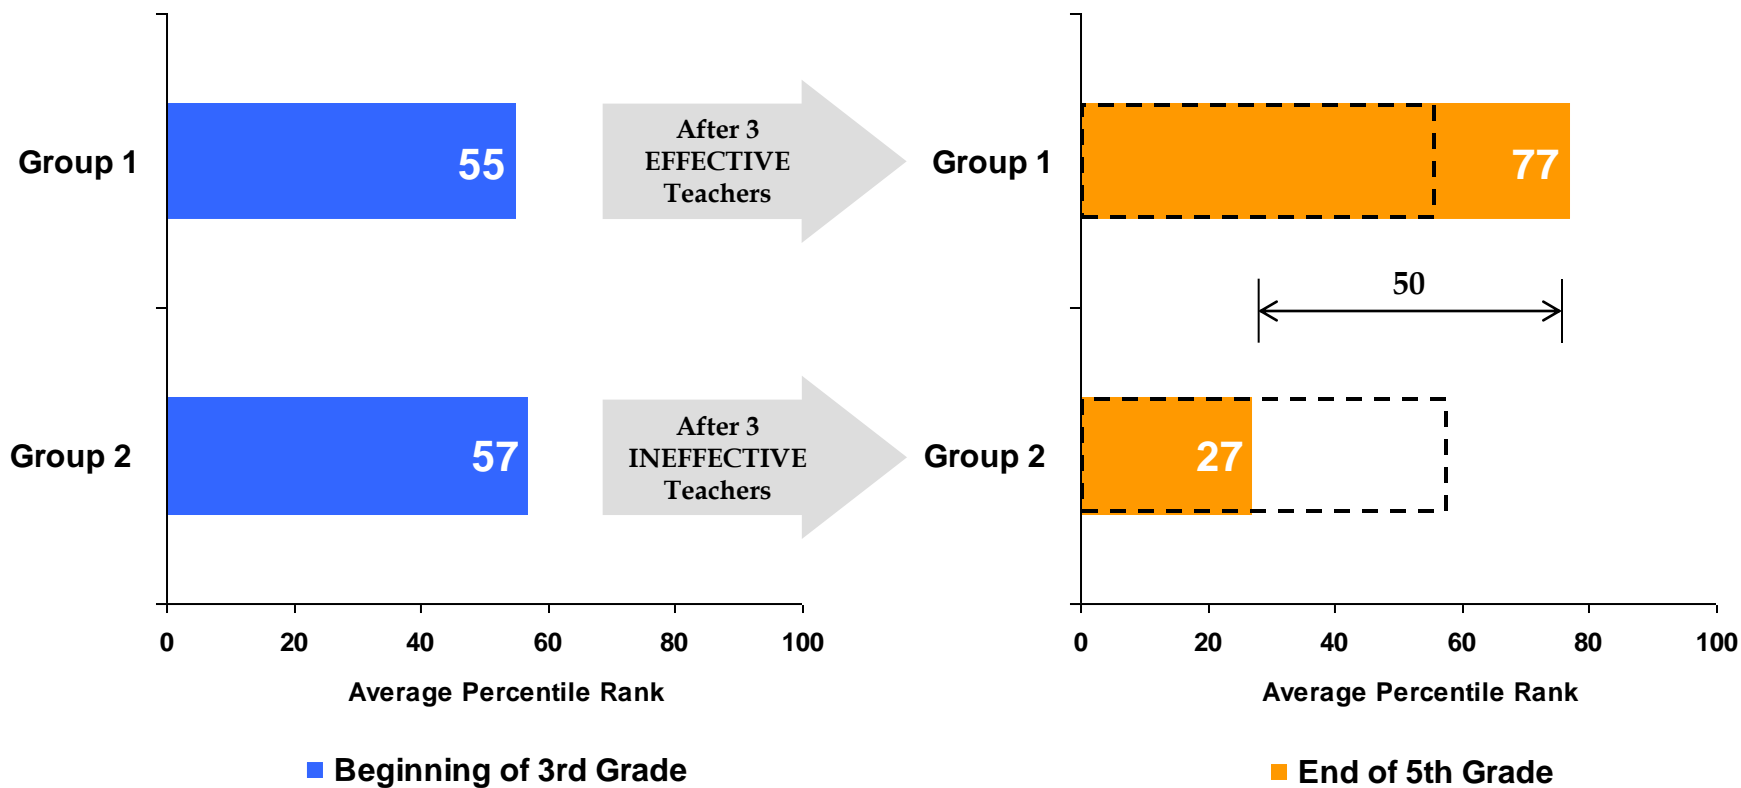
Group 1
55
Group 2
57
0 20 40 60 80 100
Average Percentile Rank
Beginning of 3rd Grade

After 3 EFFECTIVE Teachers

After 3 INEFFECTIVE Teachers

Group 1
77
50
Group 2
27
0 20 40 60 80 100
Average Percentile Rank
End of 5th Grade